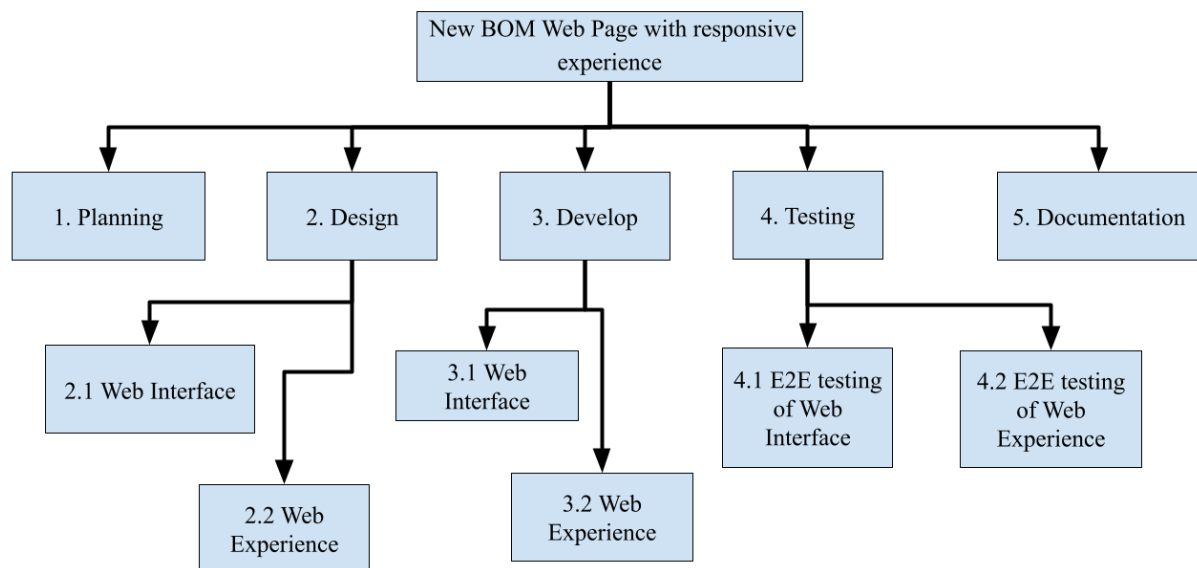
New BOM Web Page with responsive experience

1. Planning

2. Design

3. Develop

4. Testing

5. Documentation

2.1 Web Interface

2.2 Web Experience

3.1 Web Interface

3.2 Web Experience

4.1 E2E testing of Web Interface

4.2 E2E testing of Web Experience